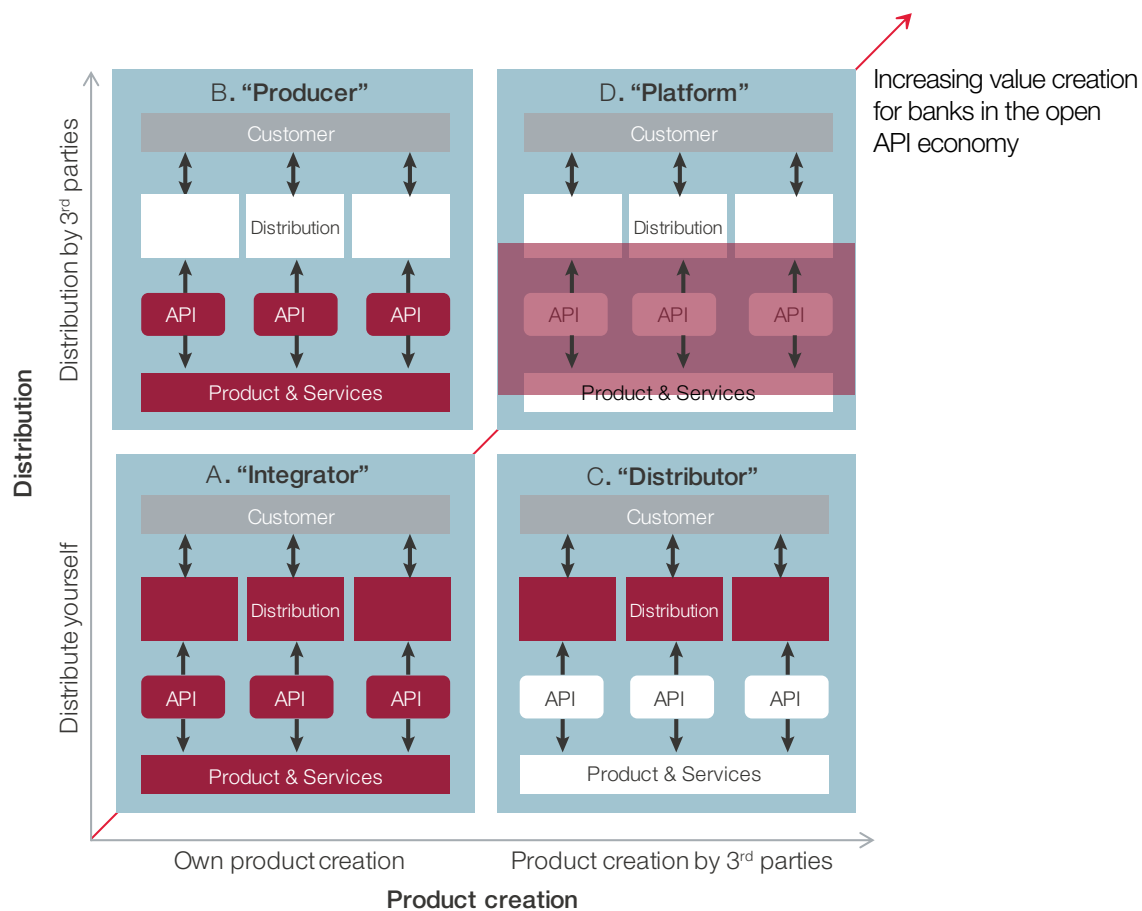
Increasing value creation for banks in the open API economy

Distribution

Distribution by 3rd parties

Distribute yourself

B. "Producer"

Customer

Distribution

API API API

Product & Services

D. "Platform"

Customer

Distribution

API API API

Product & Services

A. "Integrator"

Customer

Distribution

API API API

Product & Services

C. "Distributor"

Customer

Distribution

API API API

Product & Services

Own product creation

Product creation by 3rd parties

Product creation